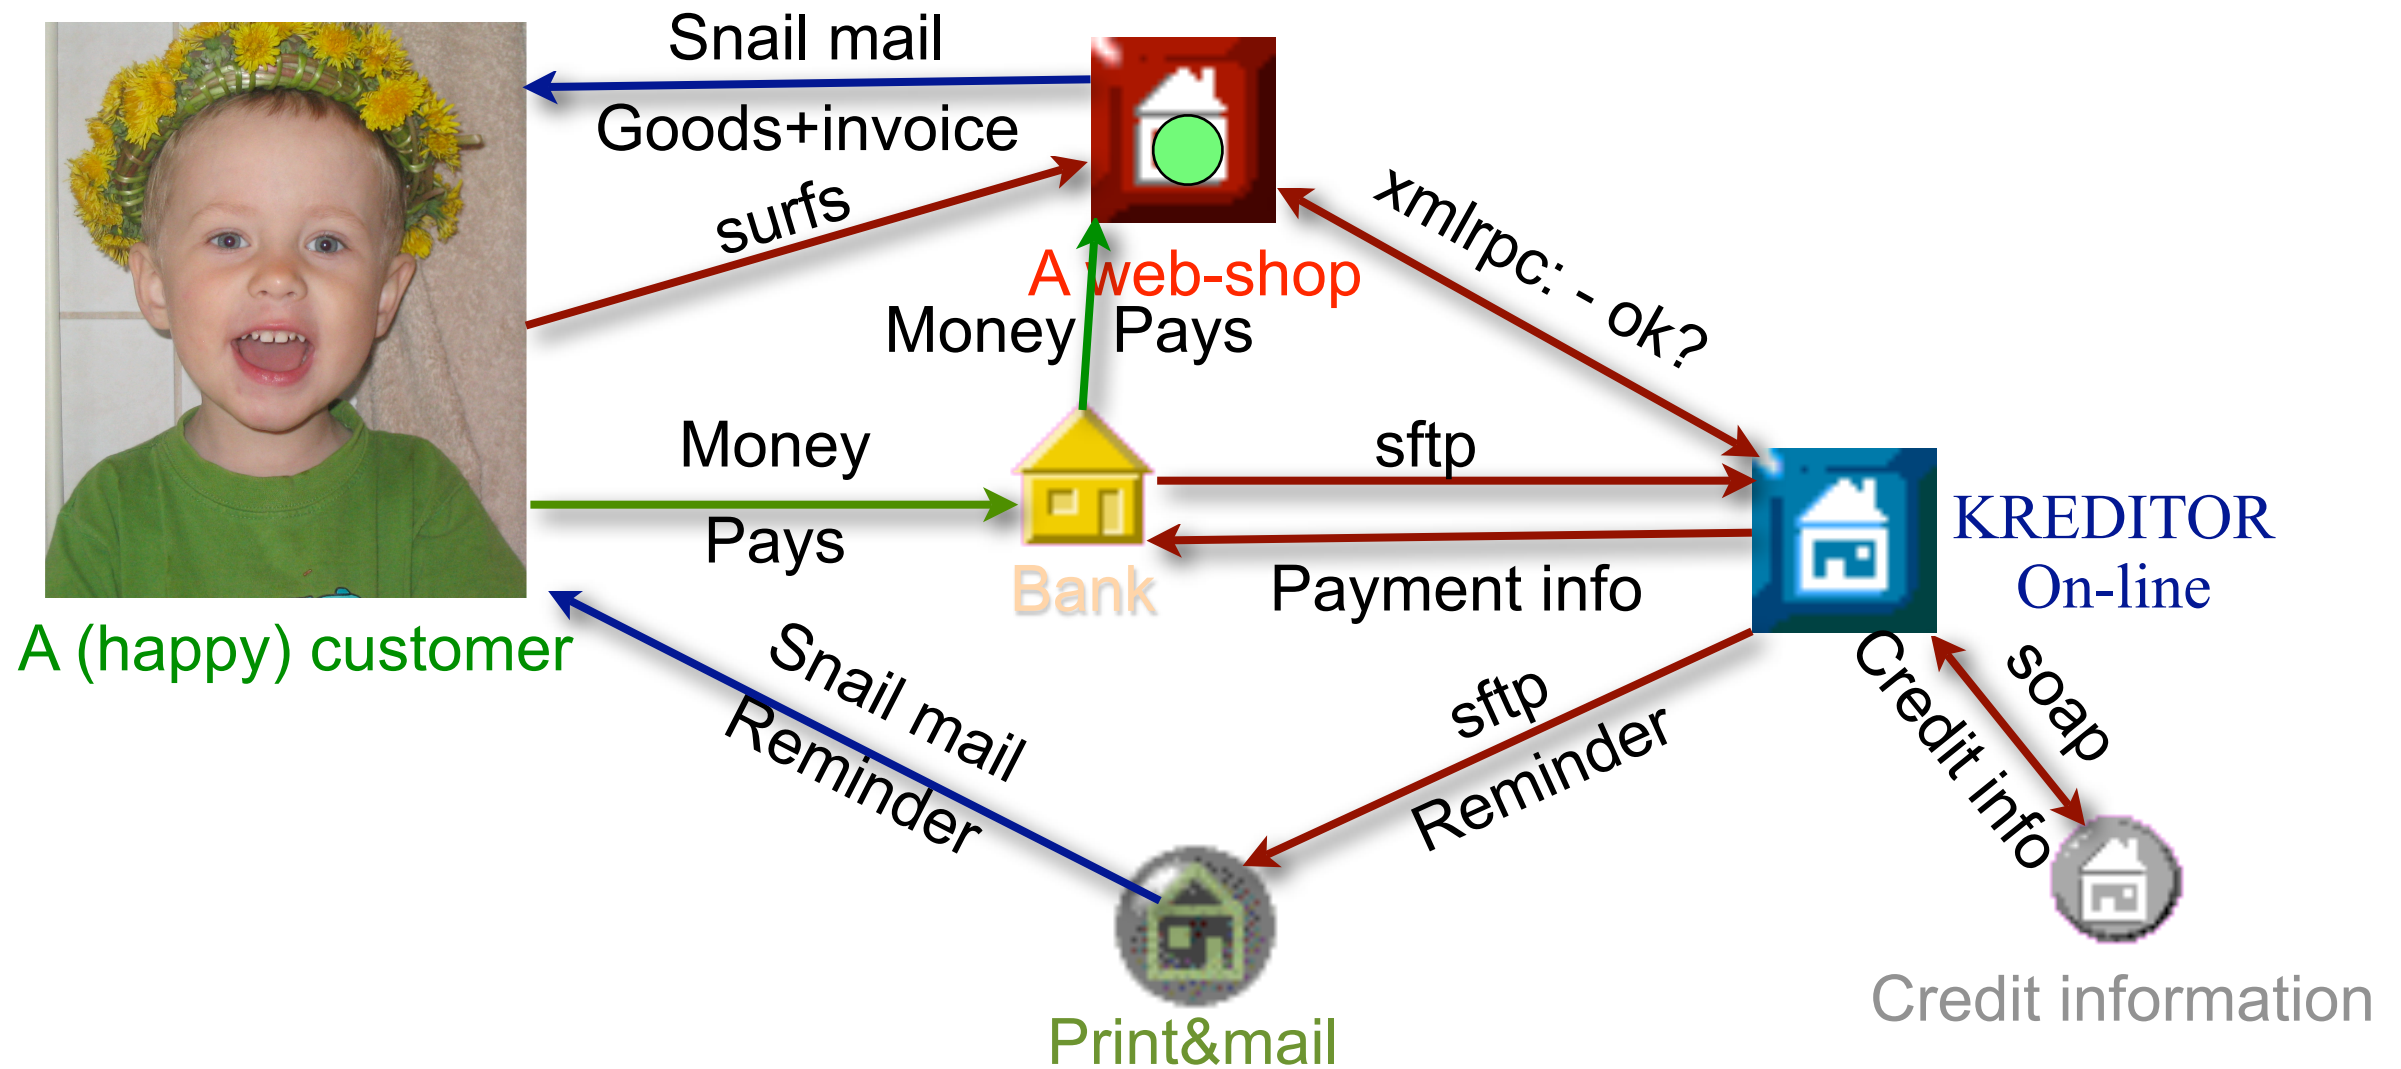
Snail mail
Goods+invoice
surfs
A web-shop
Money Pays
xmlrpc: - ok?
Money
Pays
Bank
sftp
Payment info
KREDITOR
On-line
A (happy) customer
Snail mail
Reminder
sftp
Reminder
Credit info
soap
Print&mail
Credit information